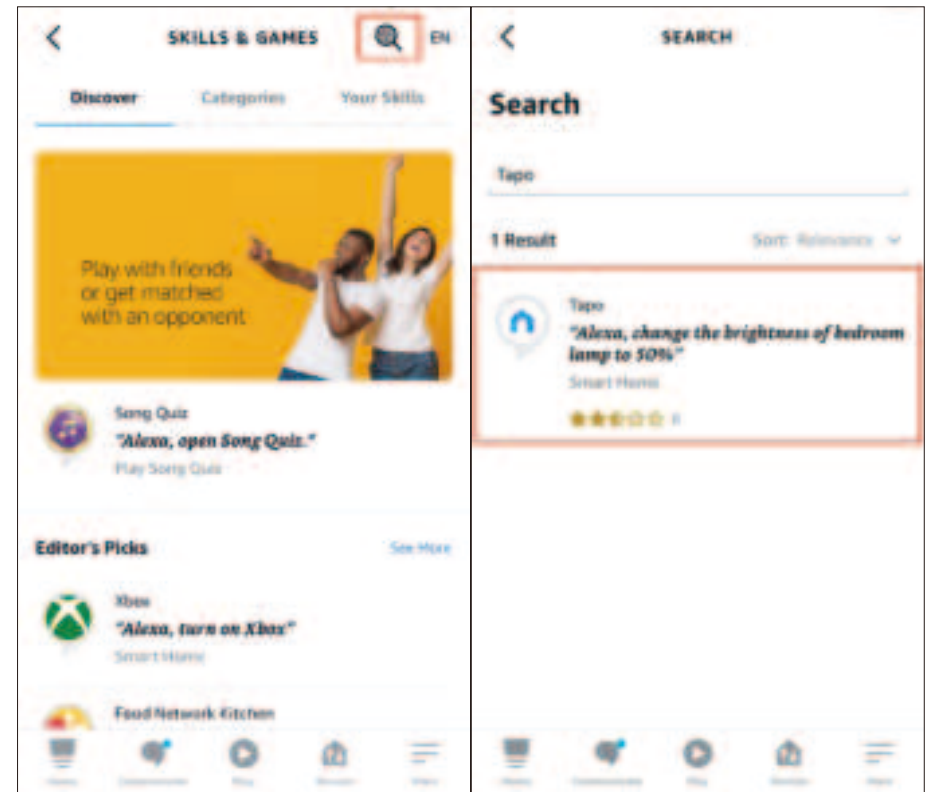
SKILLS & GAMES

EN

Discover

Categories

Your Skills

Play with friends or get matched with an opponent

Song Quiz

"Alexa, open Song Quiz."

Play Song Quiz

Editor's Picks

See More

Xbox

"Alexa, turn on Xbox"

Smart Home

Food Network Kitchen

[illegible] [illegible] Play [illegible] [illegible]

SEARCH

Search

Tapo

1 Result

Sort: Relevance

Tapo

"Alexa, change the brightness of bedroom lamp to 50%"

Smart Home

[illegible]

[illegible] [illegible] Play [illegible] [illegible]